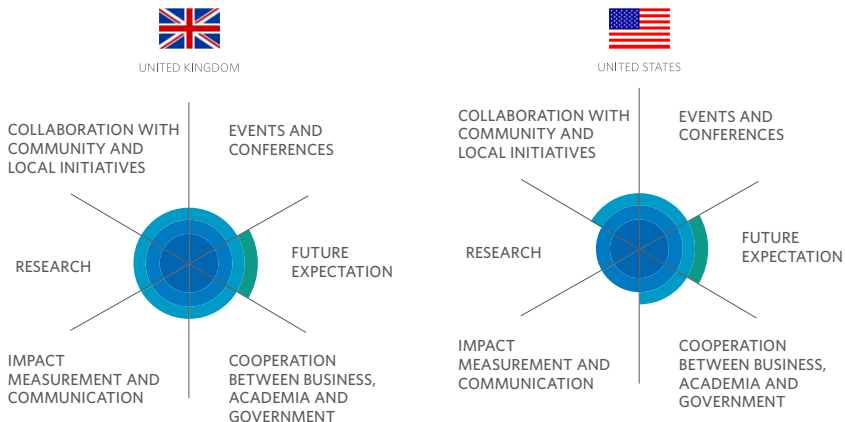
UNITED KINGDOM

COLLABORATION WITH COMMUNITY AND LOCAL INITIATIVES

EVENTS AND CONFERENCES

RESEARCH

FUTURE EXPECTATION

IMPACT MEASUREMENT AND COMMUNICATION

COOPERATION BETWEEN BUSINESS, ACADEMIA AND GOVERNMENT

UNITED STATES

COLLABORATION WITH COMMUNITY AND LOCAL INITIATIVES

EVENTS AND CONFERENCES

RESEARCH

FUTURE EXPECTATION

IMPACT MEASUREMENT AND COMMUNICATION

COOPERATION BETWEEN BUSINESS, ACADEMIA AND GOVERNMENT